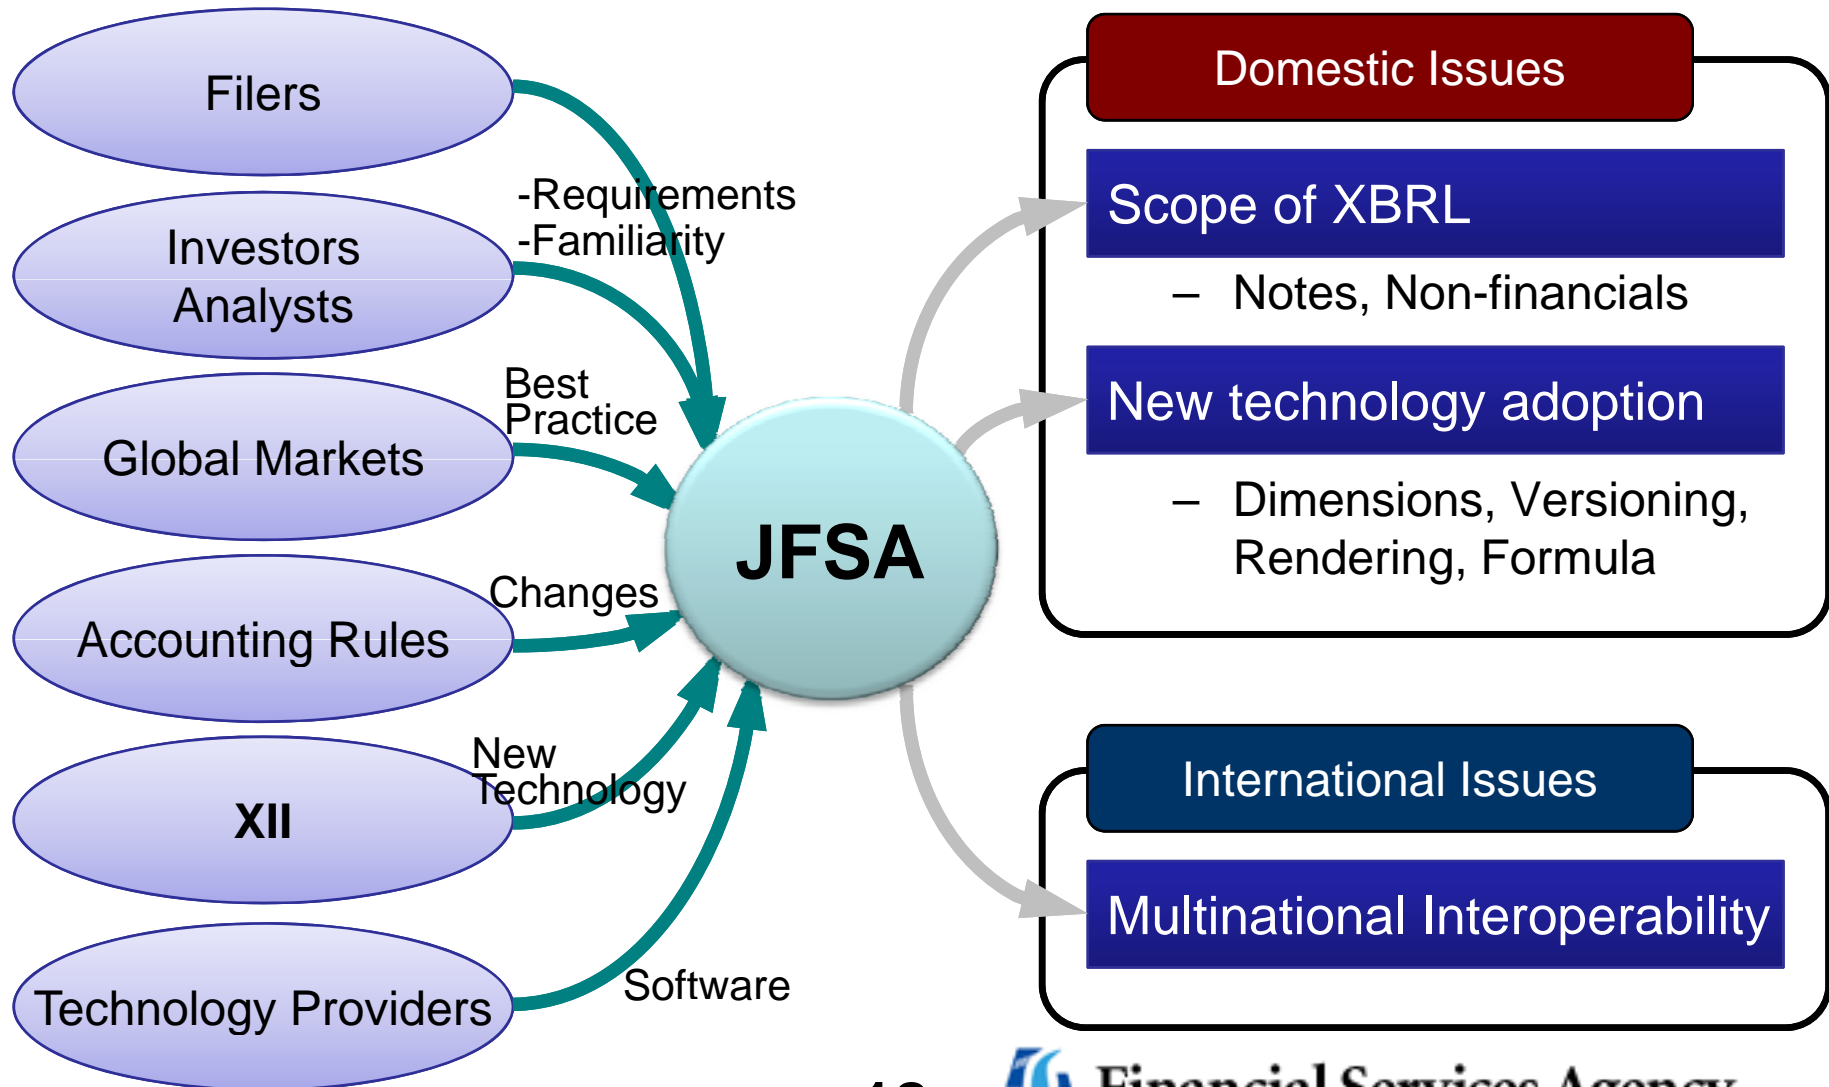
Filers

Investors Analysts

Global Markets

Accounting Rules

XII

Technology Providers

-Requirements
-Familiarity

Best Practice

Changes

New Technology

Software

JFSA

Domestic Issues

Scope of XBRL

– Notes, Non-financials

New technology adoption

– Dimensions, Versioning, Rendering, Formula

International Issues

Multinational Interoperability

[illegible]

Financial Services Agency